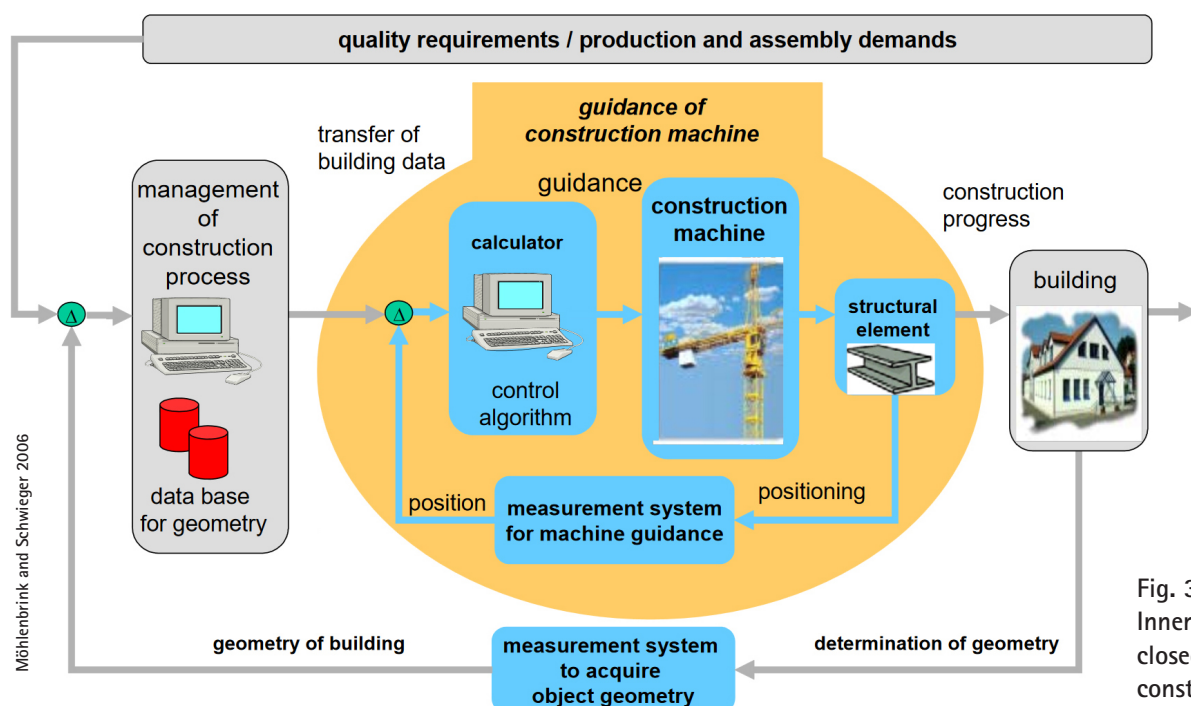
quality requirements / production and assembly demands

guidance of construction machine

transfer of building data

guidance

management of construction process

calculator

construction machine

construction progress

building

$\Delta$

$\Delta$

structural element

control algorithm

data base for geometry

position

measurement system for machine guidance

positioning

Möhlenbrink and Schwieger 2006

geometry of building

measurement system to acquire object geometry

determination of geometry

Fig. 3
Inner
close
const